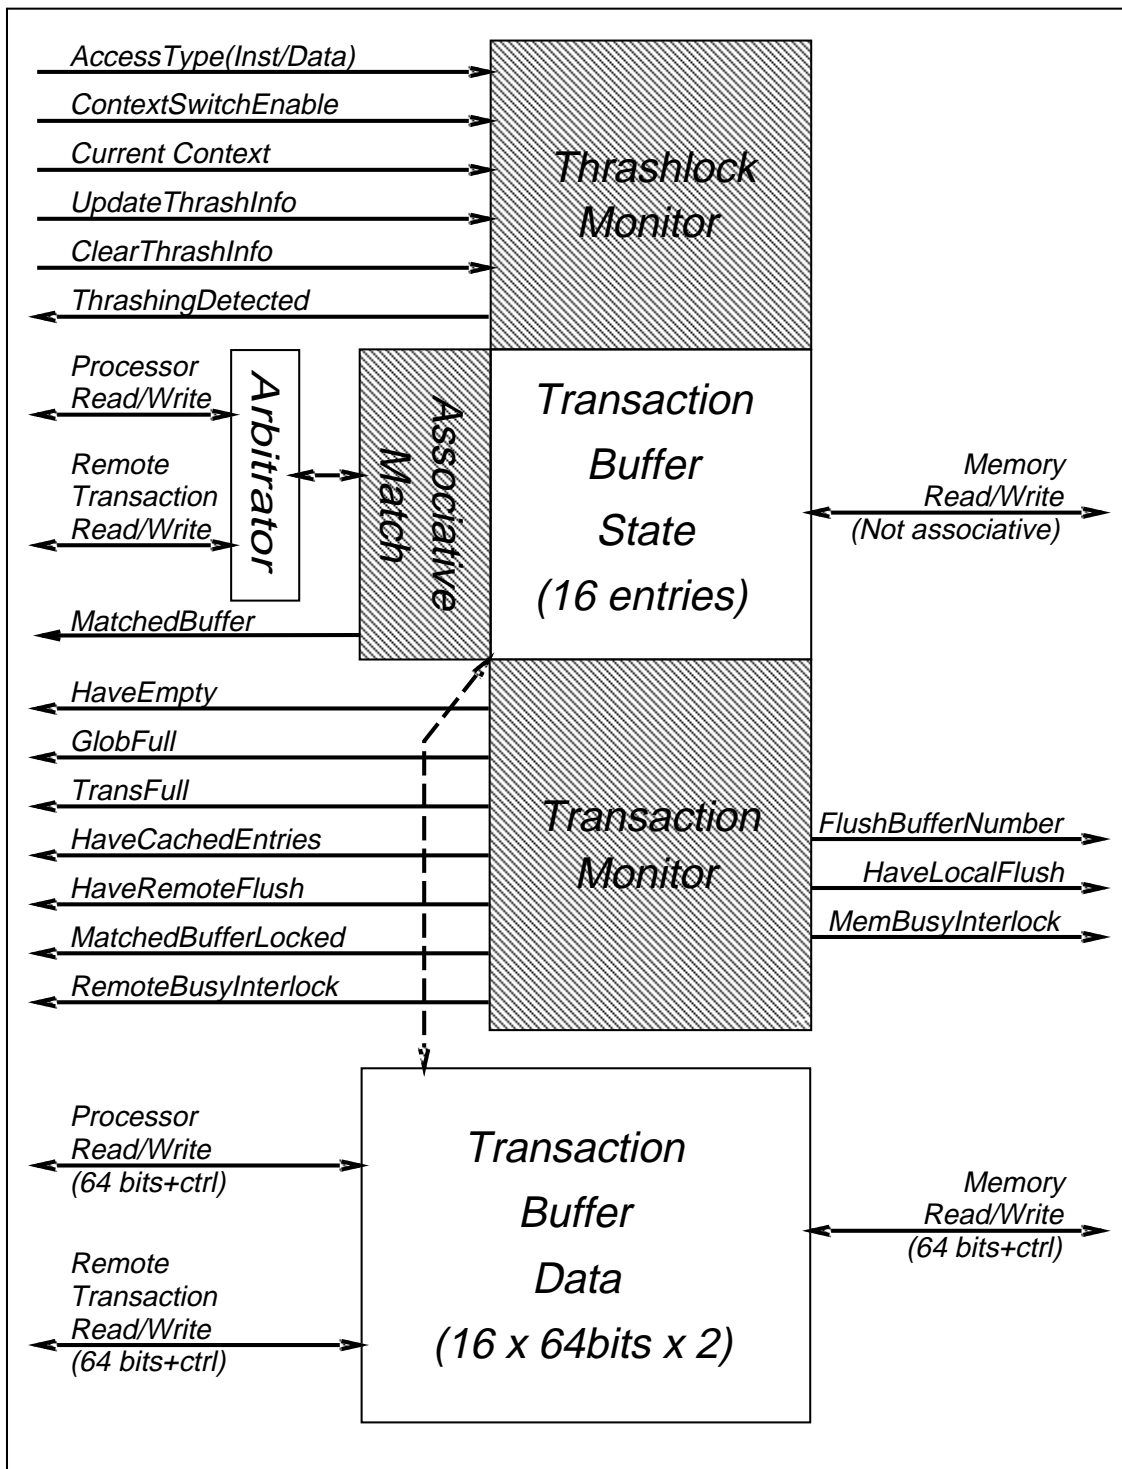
AccessType(Inst/Data)
ContextSwitchEnable
Current Context
UpdateThrashInfo
ClearThrashInfo
ThrashingDetected

Thrashlock Monitor

Processor Read/Write
Remote Transaction Read/Write
Arbitrator
Associative Match
MatchedBuffer

Transaction Buffer State (16 entries)

Memory Read/Write (Not associative)

HaveEmpty
GlobFull
TransFull
HaveCachedEntries
HaveRemoteFlush
MatchedBufferLocked
RemoteBusyInterlock

Transaction Monitor

FlushBufferNumber
HaveLocalFlush
MemBusyInterlock

Processor Read/Write (64 bits+ctrl)
Remote Transaction Read/Write (64 bits+ctrl)

Transaction Buffer Data (16 x 64bits x 2)

Memory Read/Write (64 bits+ctrl)